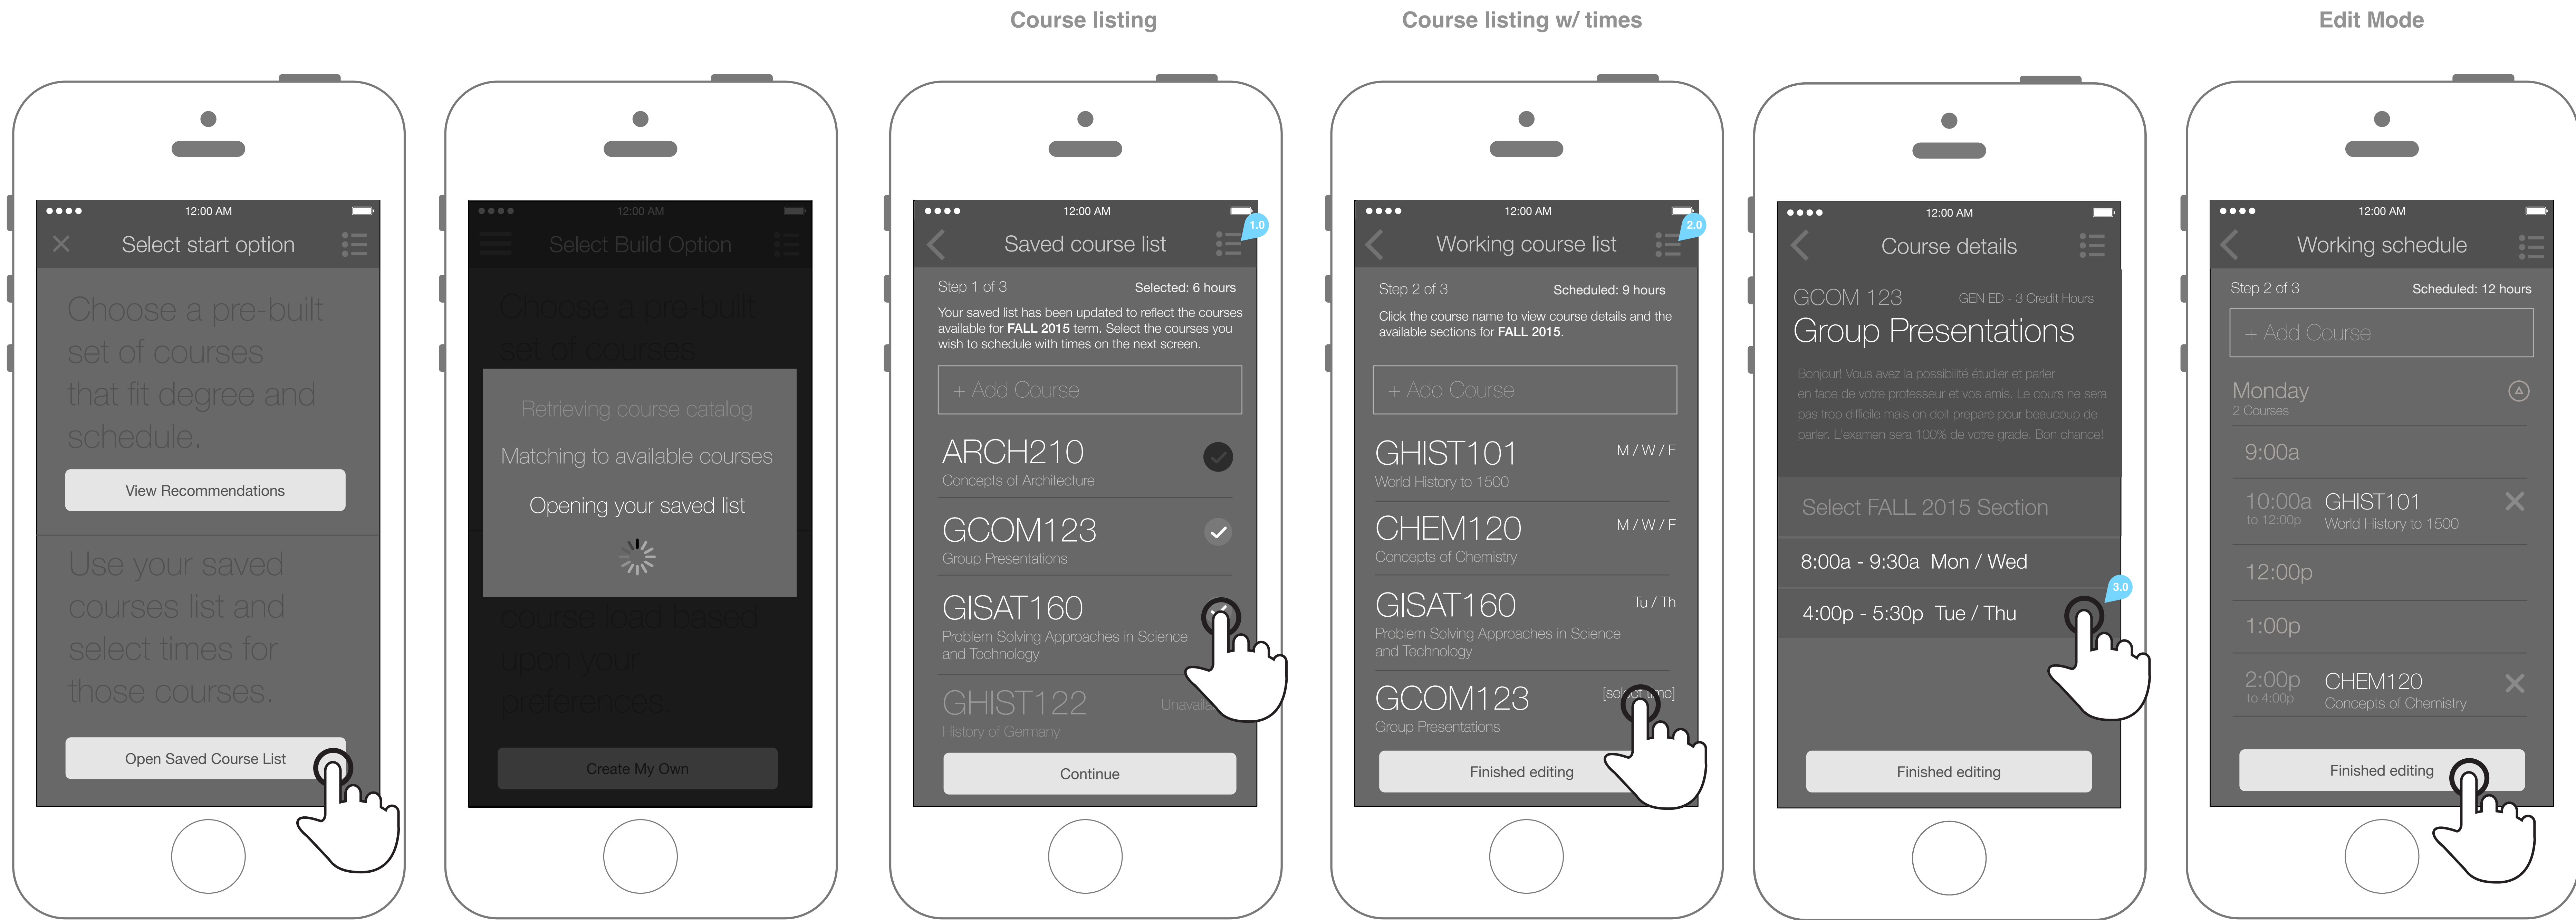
Course listing

Course listing w/ times

Edit Mode

12:00 AM

Select start option

Choose a pre-built set of courses that fit degree and schedule.

View Recommendations

Use your saved courses list and select times for those courses.

Open Saved Course List

12:00 AM

Select Build Option

Choose a pre-built set of courses

Retrieving course catalog

Matching to available courses

Opening your saved list

course load based upon your preferences.

Create My Own

12:00 AM

Saved course list

1.0

Step 1 of 3

Selected: 6 hours

Your saved list has been updated to reflect the courses available for **FALL 2015** term. Select the courses you wish to schedule with times on the next screen.

+ Add Course

ARCH210
Concepts of Architecture

GCOM123
Group Presentations

GISAT160
Problem Solving Approaches in Science and Technology

GHIST122
History of Germany

Unavaila

Continue

12:00 AM

Working course list

2.0

Step 2 of 3

Scheduled: 9 hours

Click the course name to view course details and the available sections for **FALL 2015**.

+ Add Course

GHIST101
World History to 1500

M / W / F

CHEM120
Concepts of Chemistry

M / W / F

GISAT160
Problem Solving Approaches in Science and Technology

Tu / Th

GCOM123
Group Presentations

[sel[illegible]e]

Finished editing

12:00 AM

Course details

GCOM 123

GEN ED - 3 Credit Hours

Group Presentations

Bonjour! Vous avez la possibilité étudier et parler en face de votre professeur et vos amis. Le cours ne sera pas trop difficile mais on doit prepare pour beaucoup de parler. L'examen sera 100% de votre grade. Bon chance!

Select FALL 2015 Section

8:00a - 9:30a Mon / Wed

4:00p - 5:30p Tue / Thu

3.0

Finished editing

12:00 AM

Working schedule

Step 2 of 3

Scheduled: 12 hours

+ Add Course

Monday
2 Courses

9:00a

10:00a
to 12:00p

GHIST101
World History to 1500

12:00p

1:00p

2:00p
to 4:00p

CHEM120
Concepts of Chemistry

Finished editing